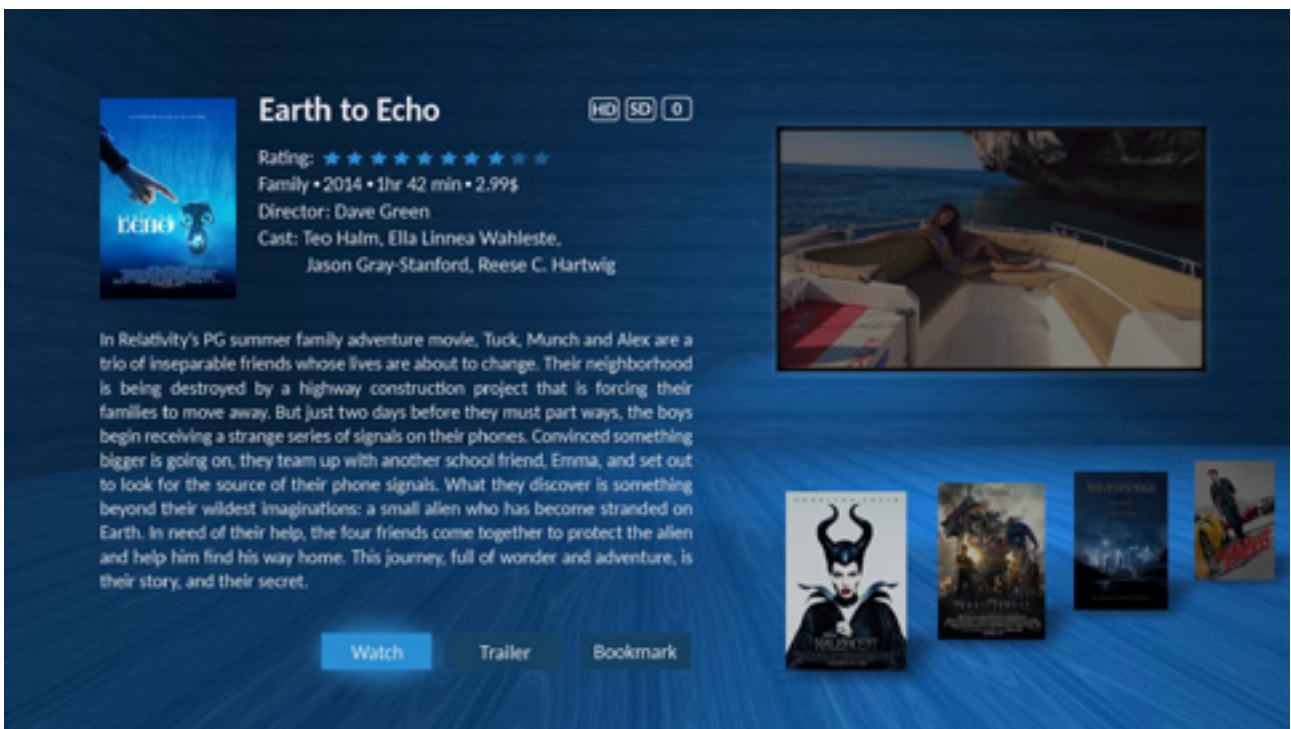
Earth to Echo

HD SD 0

Rating:
Family • 2014 • 1hr 42 min • 2.99$
Director: Dave Green
Cast: Teo Halm, Ella Linnea Wahleste, Jason Gray-Stanford, Reese C. Hartwig

In Relativity's PG summer family adventure movie, Tuck, Munch and Alex are a trio of inseparable friends whose lives are about to change. Their neighborhood is being destroyed by a highway construction project that is forcing their families to move away. But just two days before they must part ways, the boys begin receiving a strange series of signals on their phones. Convinced something bigger is going on, they team up with another school friend, Emma, and set out to look for the source of their phone signals. What they discover is something beyond their wildest imaginations: a small alien who has become stranded on Earth. In need of their help, the four friends come together to protect the alien and help him find his way home. This journey, full of wonder and adventure, is their story, and their secret.

Watch Trailer Bookmark